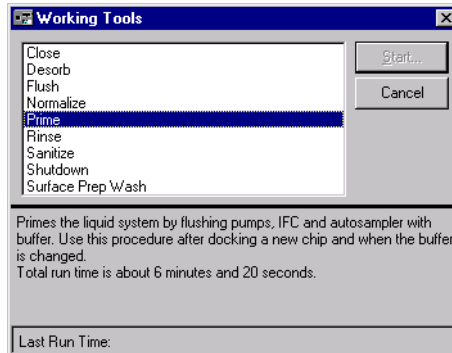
Working Tools

Close
Desorb
Flush
Normalize
Prime
Rinse
Sanitize
Shutdown
Surface Prep Wash

Start...
Cancel

Primes the liquid system by flushing pumps, IFC and autosampler with buffer. Use this procedure after docking a new chip and when the buffer is changed.
Total run time is about 6 minutes and 20 seconds.

Last Run Time: